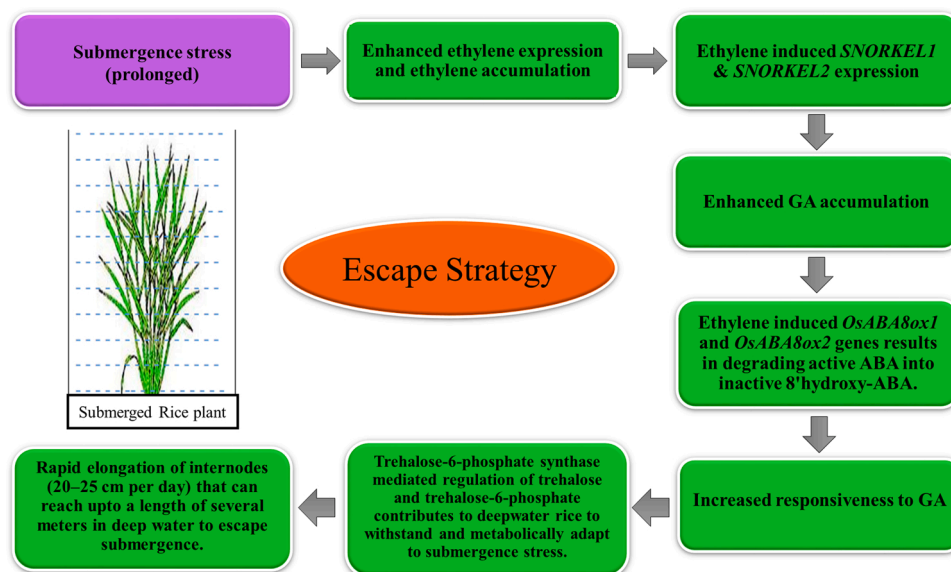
Submergence stress (prolonged)

Enhanced ethylene expression and ethylene accumulation

Ethylene induced *SNORKEL1* & *SNORKEL2* expression

Enhanced GA accumulation

Escape Strategy

Submerged Rice plant

Ethylene induced *OsABA8ox1* and *OsABA8ox2* genes results in degrading active ABA into inactive 8'hydroxy-ABA.

Increased responsiveness to GA

Trehalose-6-phosphate synthase mediated regulation of trehalose and trehalose-6-phosphate contributes to deepwater rice to withstand and metabolically adapt to submergence stress.

Rapid elongation of internodes (20–25 cm per day) that can reach upto a length of several meters in deep water to escape submergence.